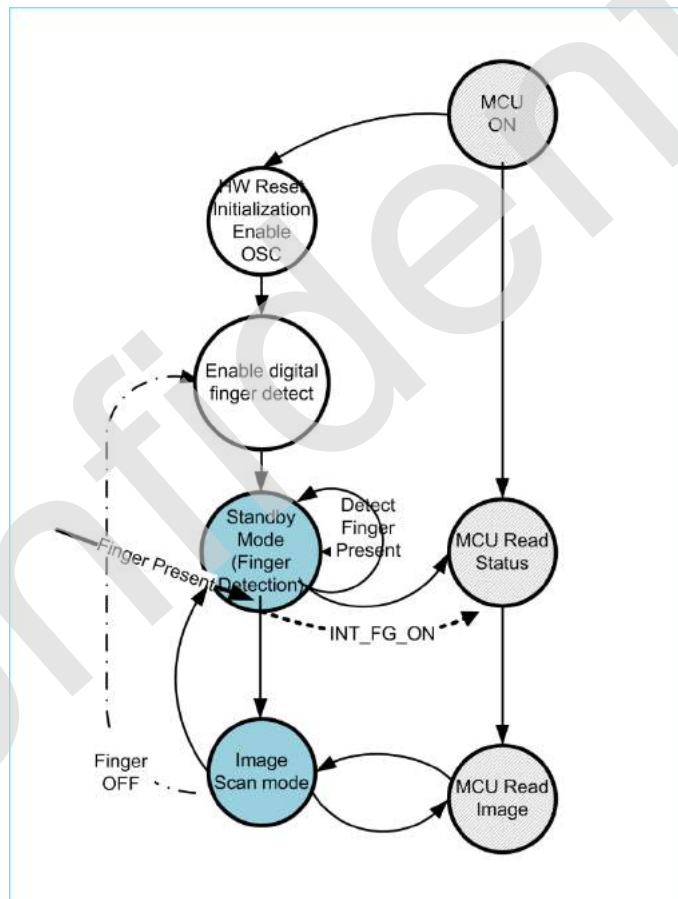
MCU ON

HW Reset Initialization Enable OSC

Enable digital finger detect

Standby Mode (Finger Detection)

Detect Finger Present

MCU Read Status

Finger Present

INT_FG_ON

Image Scan mode

MCU Read Image

Finger OFF

Confidential